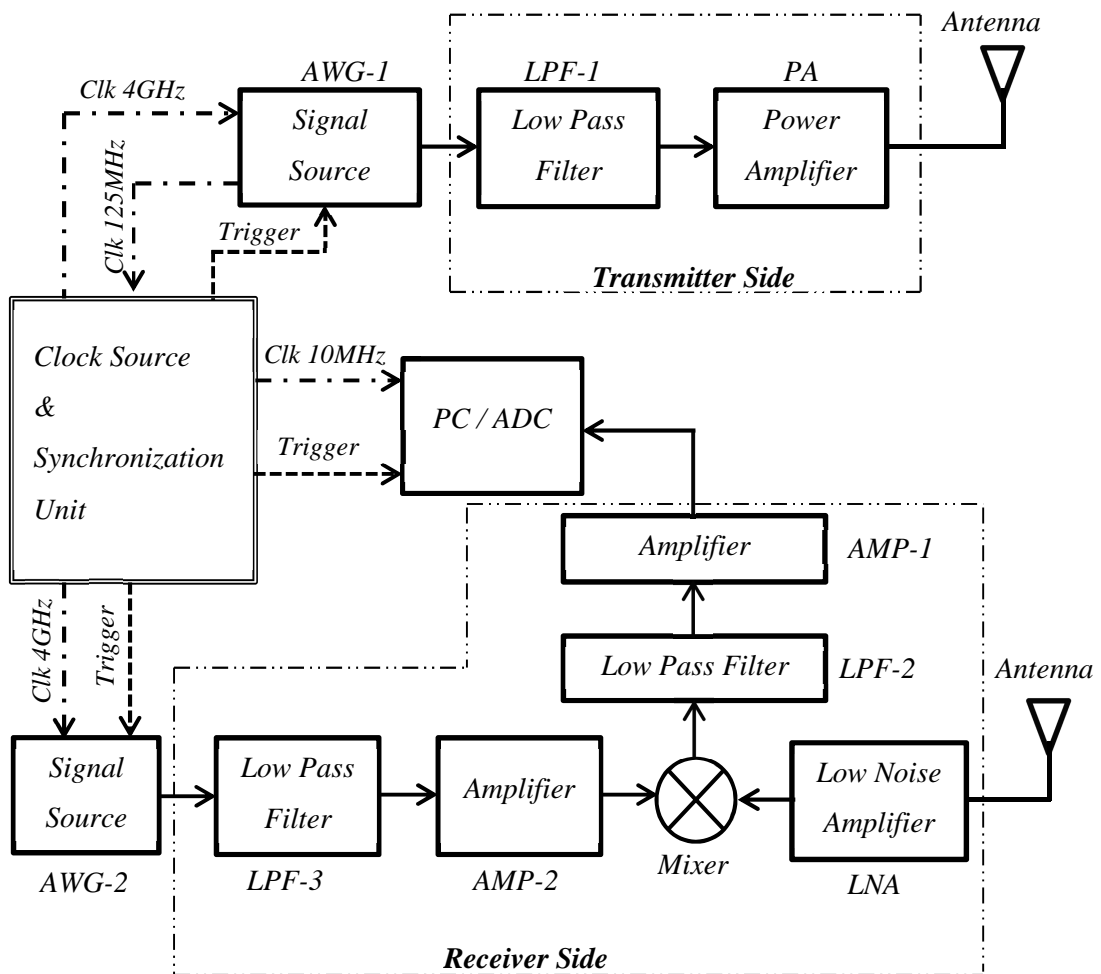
Antenna

Clk 4GHz

AWG-1
Signal
Source

LPF-1
Low Pass
Filter

PA
Power
Amplifier

Clk 125MHz

Trigger

Transmitter Side

Clock Source
&
Synchronization
Unit

Clk 10MHz

PC / ADC

Trigger

Amplifier

AMP-1

Clk 4GHz

Trigger

Low Pass Filter

LPF-2

Antenna

Signal
Source

Low Pass
Filter

Amplifier

Low Noise
Amplifier

AWG-2

LPF-3

AMP-2

Mixer

LNA

Receiver Side